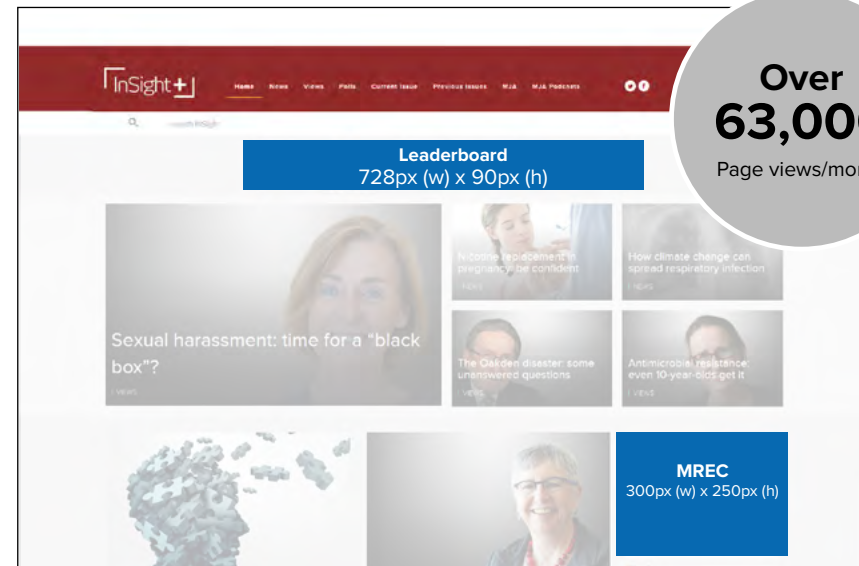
InSight+

Home News Views Polls Current Issue Previous Issues MJA MJA Podcasts

Search InSight

Over 63,00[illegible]

Page views/mo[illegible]

Leaderboard
728px (w) x 90px (h)

Sexual harassment: time for a "black box"?

Nicotine replacement in pregnancy: be confident

How climate change can spread respiratory infection

The Oakden disaster: some unanswered questions

Antimicrobial resistance: even 10-year-olds get it

MREC
300px (w) x 250px (h)